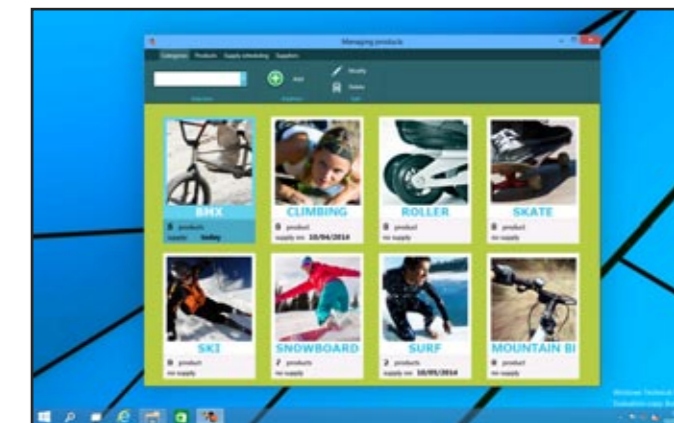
Managing products

Categories Products Supply scheduling Suppliers

Add

Modify

Delete

BMX
8 products
supply today

CLIMBING
8 product
supply on 10/06/2014

ROLLER
8 product
no supply

SKATE
8 product
no supply

SKI
8 product
no supply

SNOWBOARD
8 products
no supply

SURF
2 products
supply on 10/05/2014

MOUNTAIN BI
8 product
no supply

Windows Technical
Evaluation copy. Bu